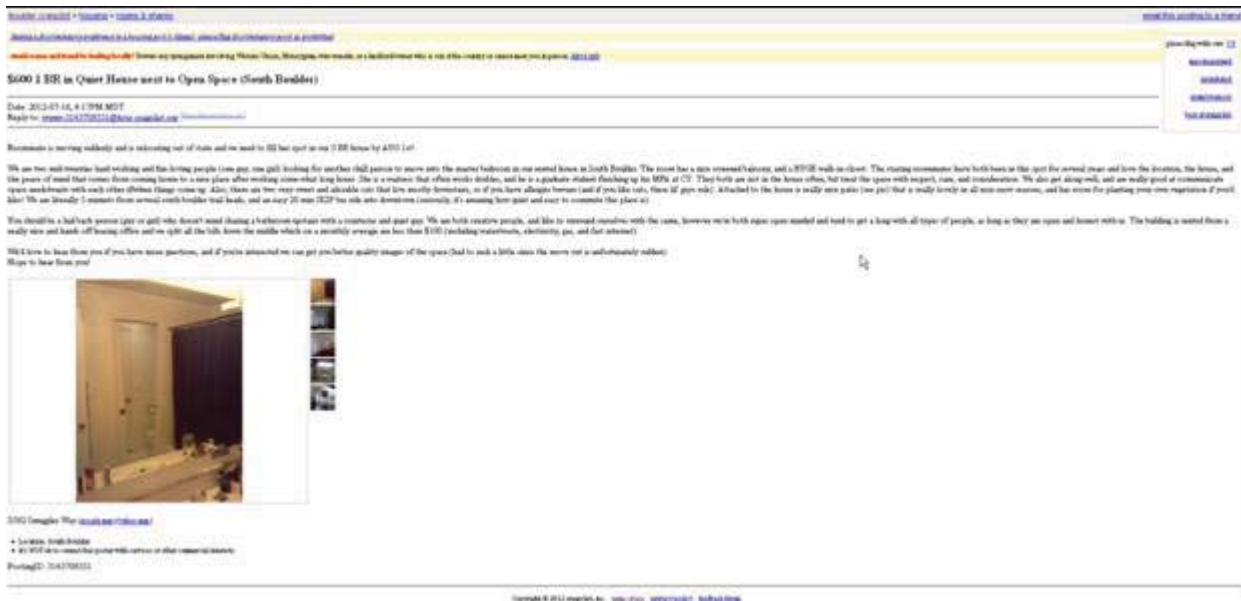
boulder craigslist > housing > rooms & shares

email this posting to a friend

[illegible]

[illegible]

$600 1 BR in Quiet House next to Open Space (South Boulder)

Date: 2012-07-16, 4:17PM MDT
Reply to: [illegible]

Roommate is moving suddenly and is relocating out of state and we need to fill her spot in our 3 BR house by 8/01 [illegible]

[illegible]

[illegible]

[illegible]
Hope to hear from you!

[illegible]

• Location: South Boulder
• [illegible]

PostingID: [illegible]

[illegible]